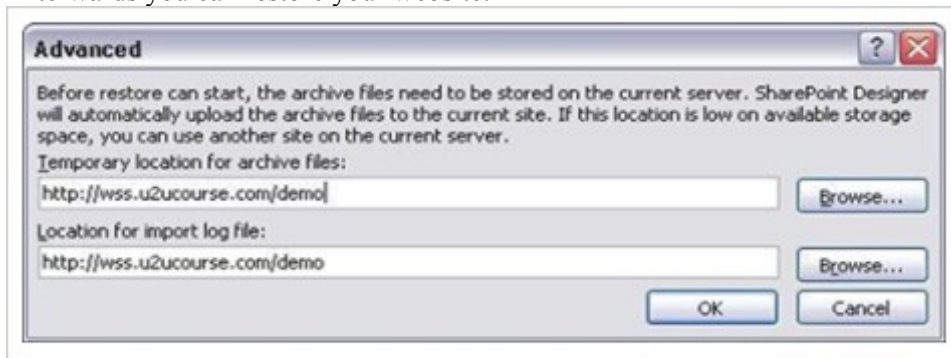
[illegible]

Advanced

?

Before restore can start, the archive files need to be stored on the current server. SharePoint Designer will automatically upload the archive files to the current site. If this location is low on available storage space, you can use another site on the current server.

Temporary location for archive files:

http://wss.u2ucourse.com/demo

Browse...

Location for import log file:

http://wss.u2ucourse.com/demo

Browse...

OK

Cancel